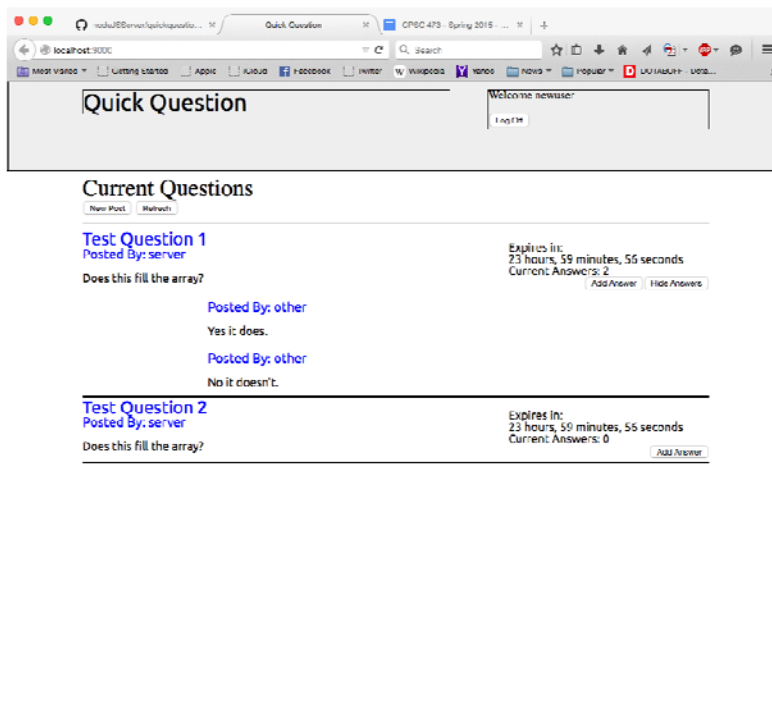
nodeJSServer/quickquestio... × | Quick Question × | CPSC 473 - Spring 2015 - ... × | +

localhost:3000

Search

Most Visited | Getting Started | Apple | iCloud | Facebook | Twitter | Wikipedia | Yahoo | News | Popular | DOTABUFF - Dota...

Quick Question

Welcome newuser

Log Off

Current Questions

New Post | Refresh

Test Question 1
Posted By: server

Does this fill the array?

Expires in:
23 hours, 59 minutes, 56 seconds
Current Answers: 2

Add Answer | Hide Answers

Posted By: other

Yes it does.

Posted By: other

No it doesn't.

Test Question 2
Posted By: server

Does this fill the array?

Expires in:
23 hours, 59 minutes, 56 seconds
Current Answers: 0

Add Answer